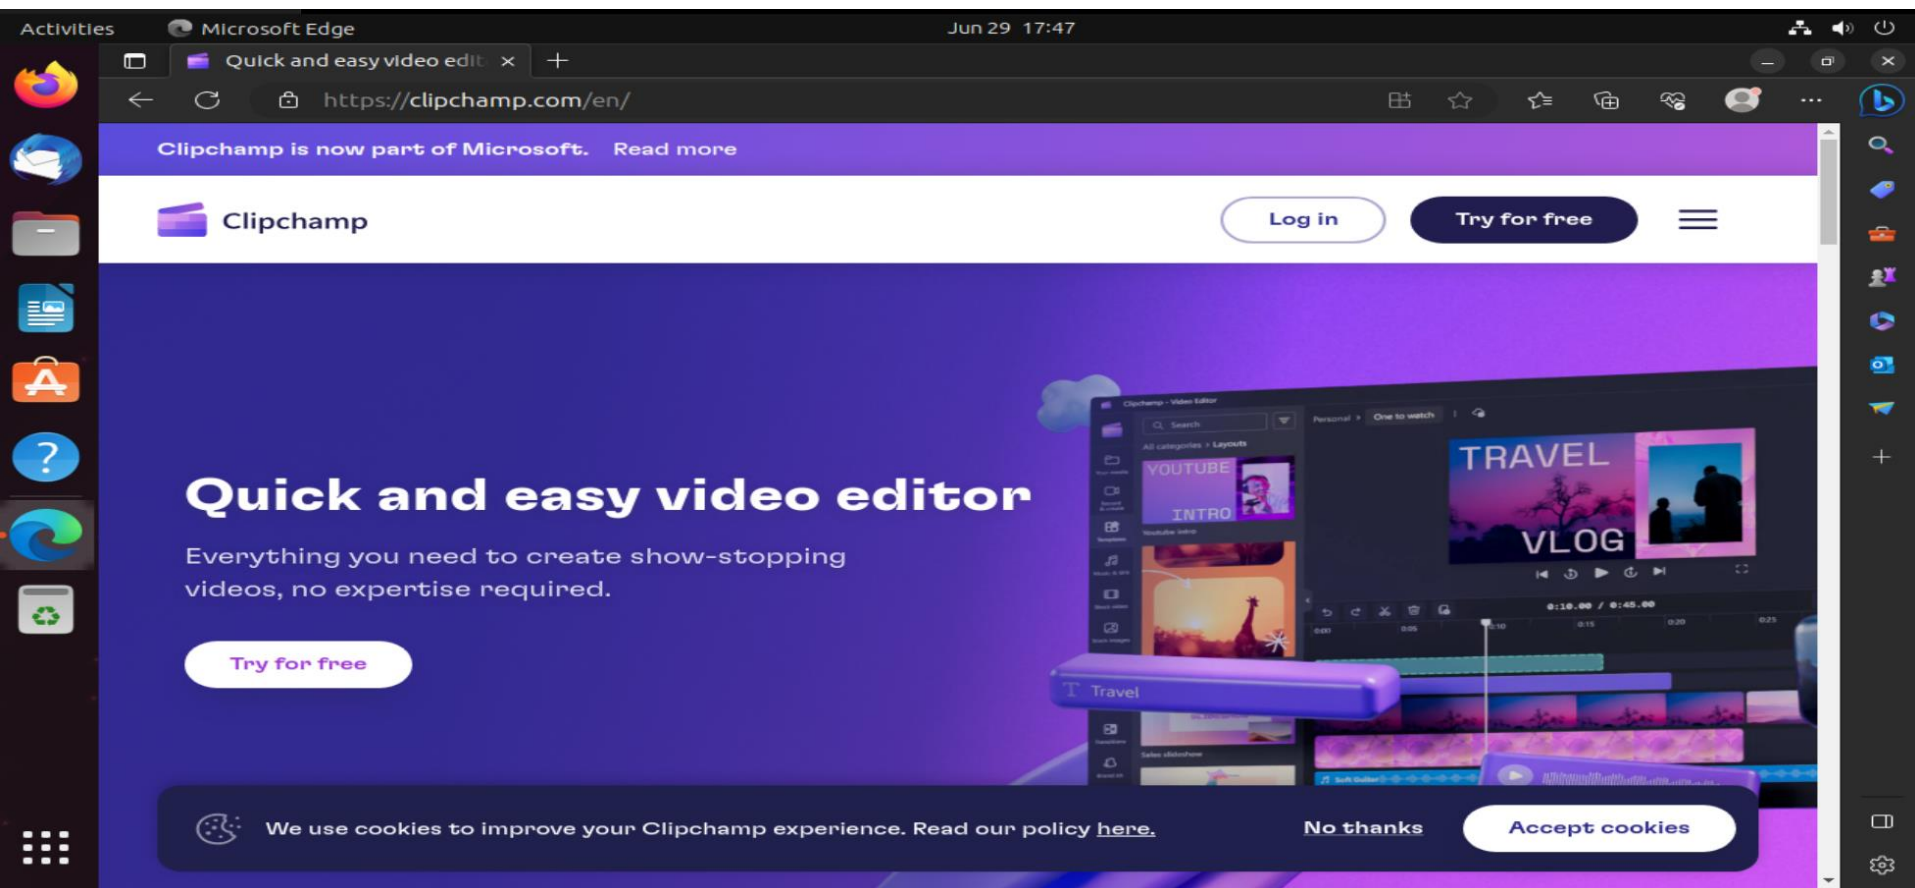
Activities Microsoft Edge Jun 29 17:47

Quick and easy video edit ×

https://clipchamp.com/en/

Clipchamp is now part of Microsoft. Read more

Clipchamp

Log in

Try for free

Quick and easy video editor

Everything you need to create show-stopping videos, no expertise required.

Try for free

Clipchamp - Video Editor

Search

All categories › Layouts

YOUTUBE INTRO

Youtube intro

Personal › One to watch

TRAVEL VLOG

0:10.00 / 0:45.00

Travel

Sales slideshow

We use cookies to improve your Clipchamp experience. Read our policy here.

No thanks

Accept cookies